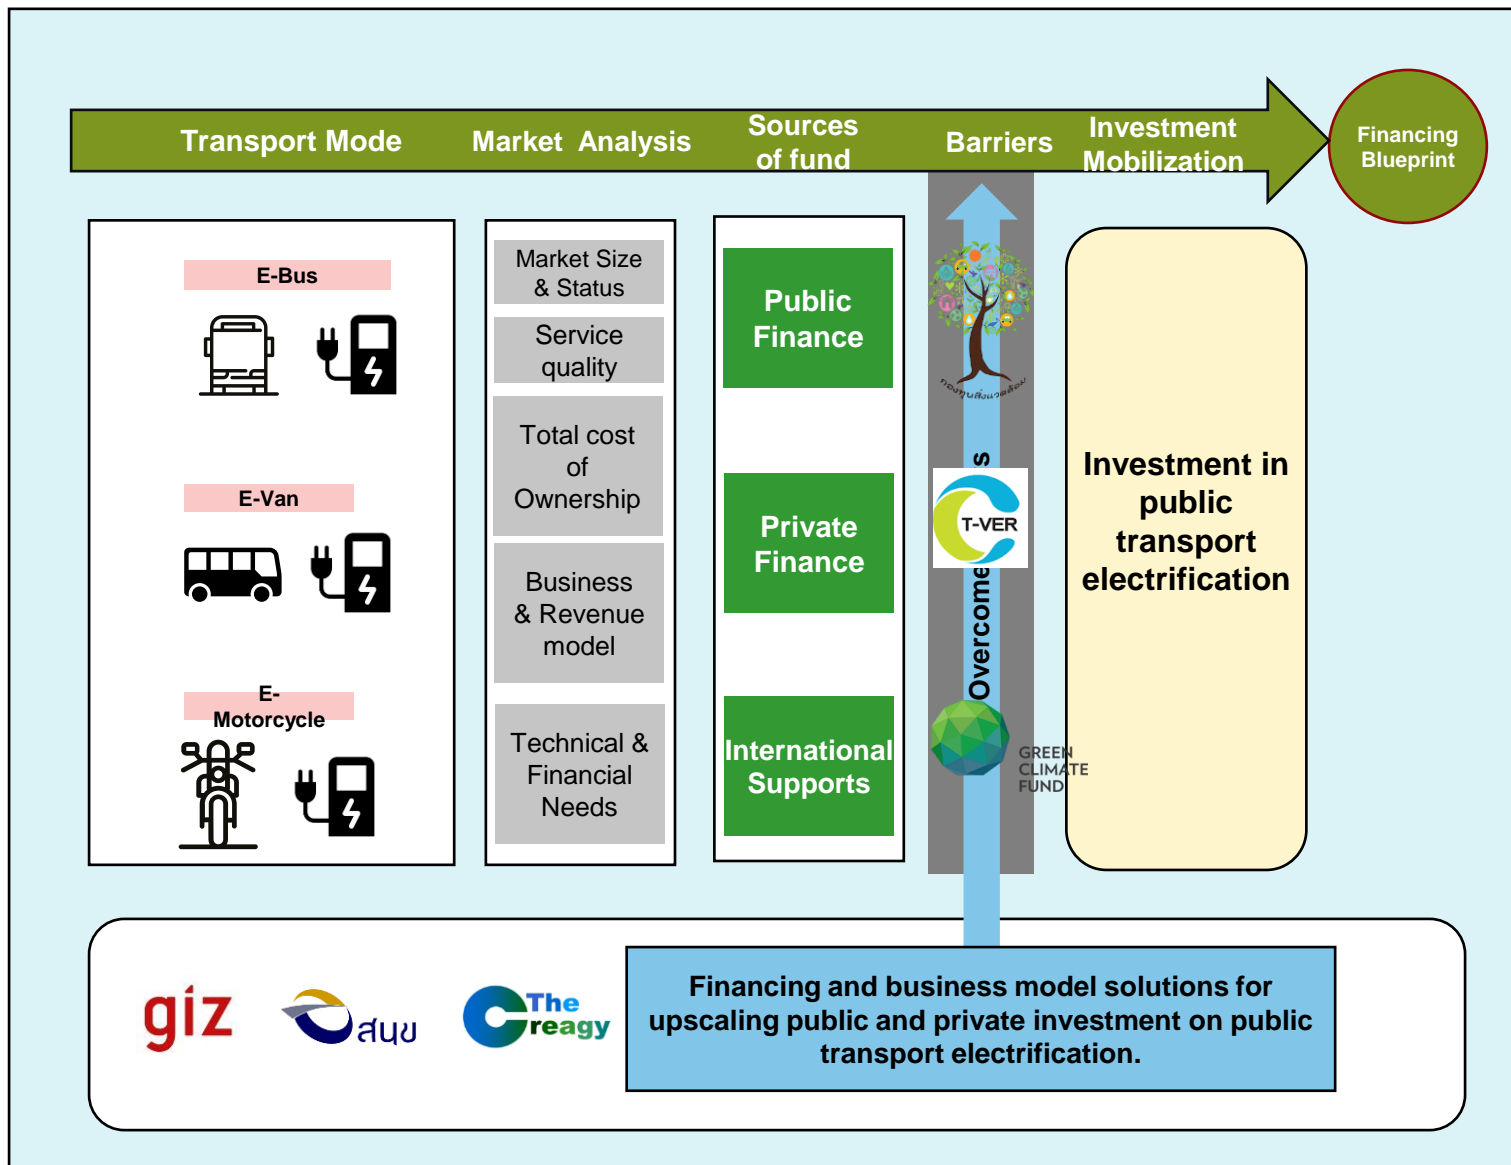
Transport Mode

Market Analysis

Sources of fund

Barriers

Investment Mobilization

Financing Blueprint

E-Bus

E-Van

E-Motorcycle

Market Size & Status

Service quality

Total cost of Ownership

Business & Revenue model

Technical & Financial Needs

Public Finance

Private Finance

International Supports

Overcomes

T-VER

GREEN CLIMATE FUND

Investment in public transport electrification

giz

สนข

The Creagy

Financing and business model solutions for upscaling public and private investment on public transport electrification.